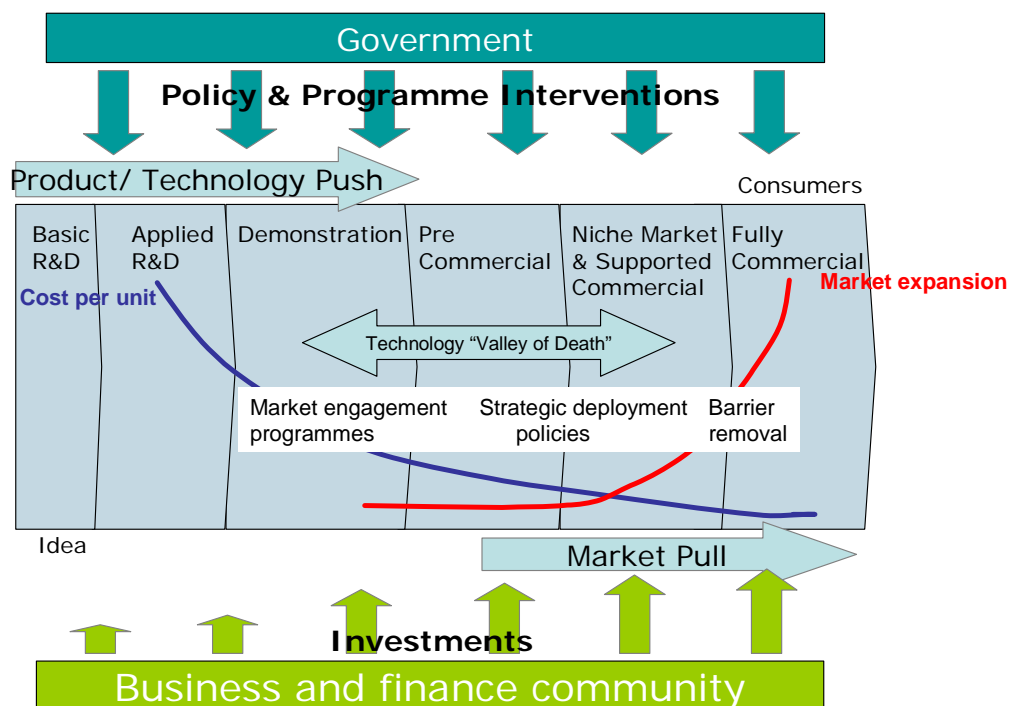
Government

Policy & Programme Interventions

Product/ Technology Push

Consumers

Basic R&D

Applied R&D

Demonstration

Pre Commercial

Niche Market & Supported Commercial

Fully Commercial

Cost per unit

Market expansion

Technology "Valley of Death"

Market engagement programmes

Strategic deployment policies

Barrier removal

Idea

Market Pull

Investments

Business and finance community